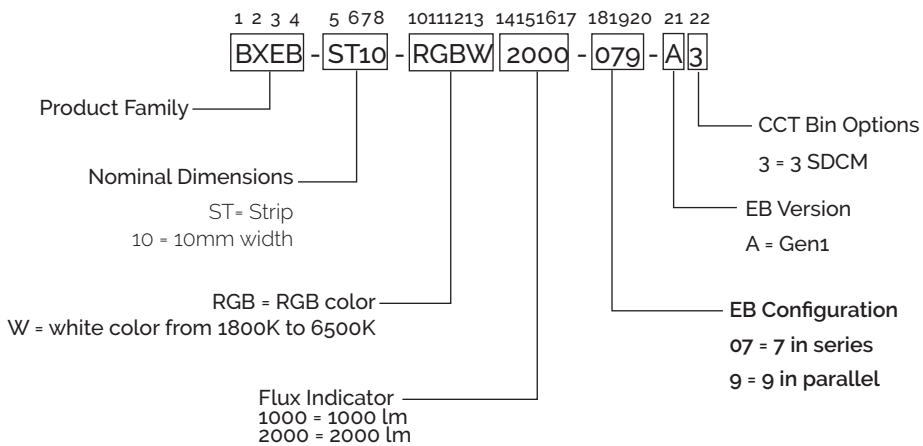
1 2 3 4 5 6 7 8 10 11 12 13 14 15 16 17 18 19 20 21 22

BXEB - ST10 - RGBW 2000 - 079 - A 3

Product Family

Nominal Dimensions

ST= Strip
10 = 10mm width

RGB = RGB color
W = white color from 1800K to 6500K

Flux Indicator
1000 = 1000 lm
2000 = 2000 lm

EB Configuration
07 = 7 in series
9 = 9 in parallel

EB Version
A = Gen1

CCT Bin Options
3 = 3 SDCM